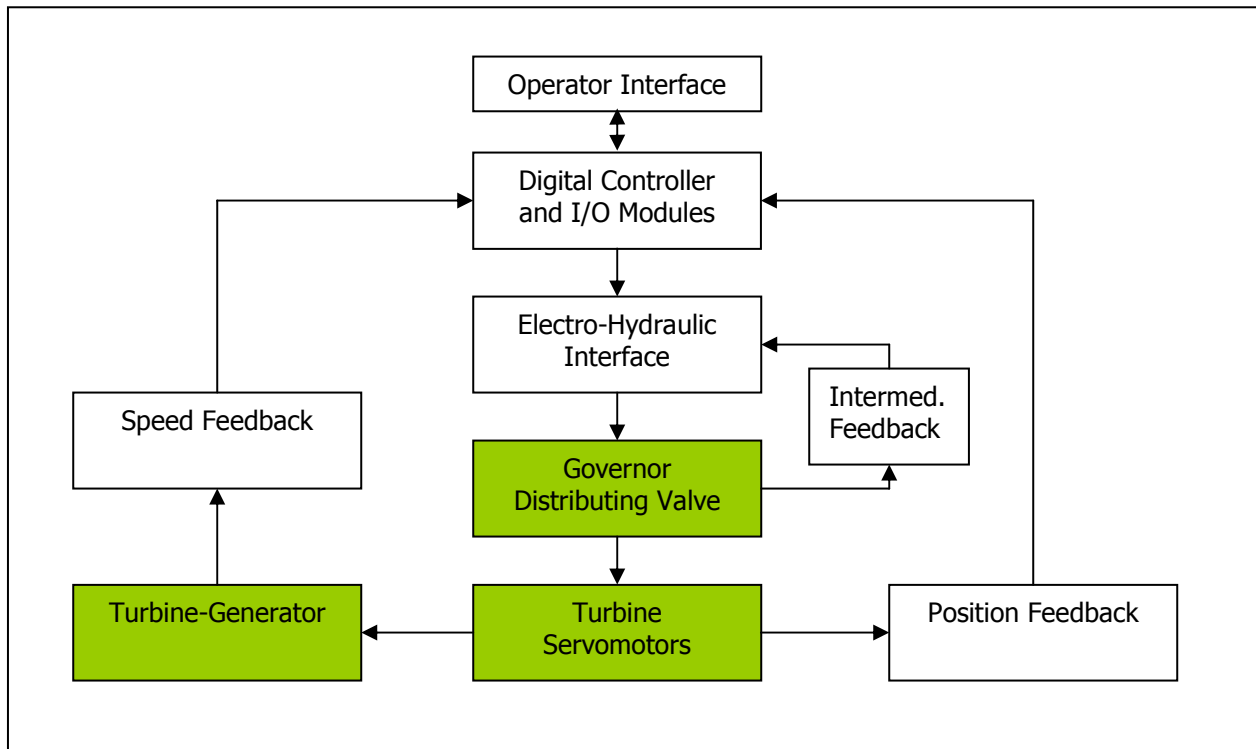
Operator Interface

Digital Controller and I/O Modules

Electro-Hydraulic Interface

Speed Feedback

Intermed. Feedback

Governor Distributing Valve

Turbine-Generator

Turbine Servomotors

Position Feedback